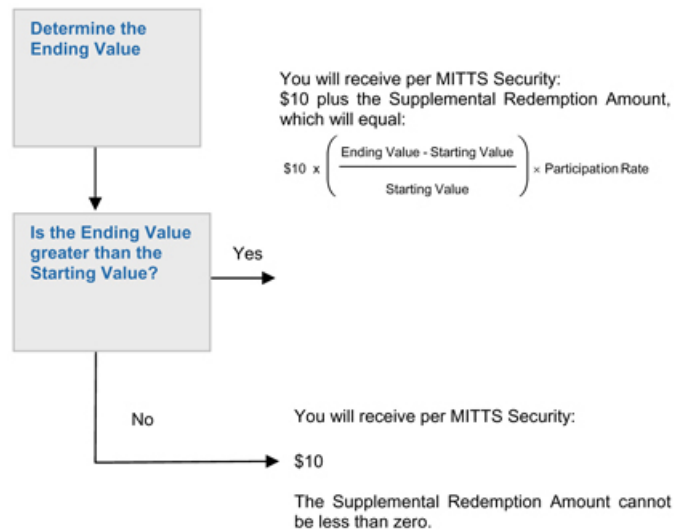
Determine the Ending Value

You will receive per MITTS Security:
\$10 plus the Supplemental Redemption Amount, which will equal:

$\$10 \times \left( \frac{\text{Ending Value - Starting Value}}{\text{Starting Value}} \right) \times \text{Participation Rate}$

Is the Ending Value greater than the Starting Value?

Yes

No

You will receive per MITTS Security:

\$10

The Supplemental Redemption Amount cannot be less than zero.